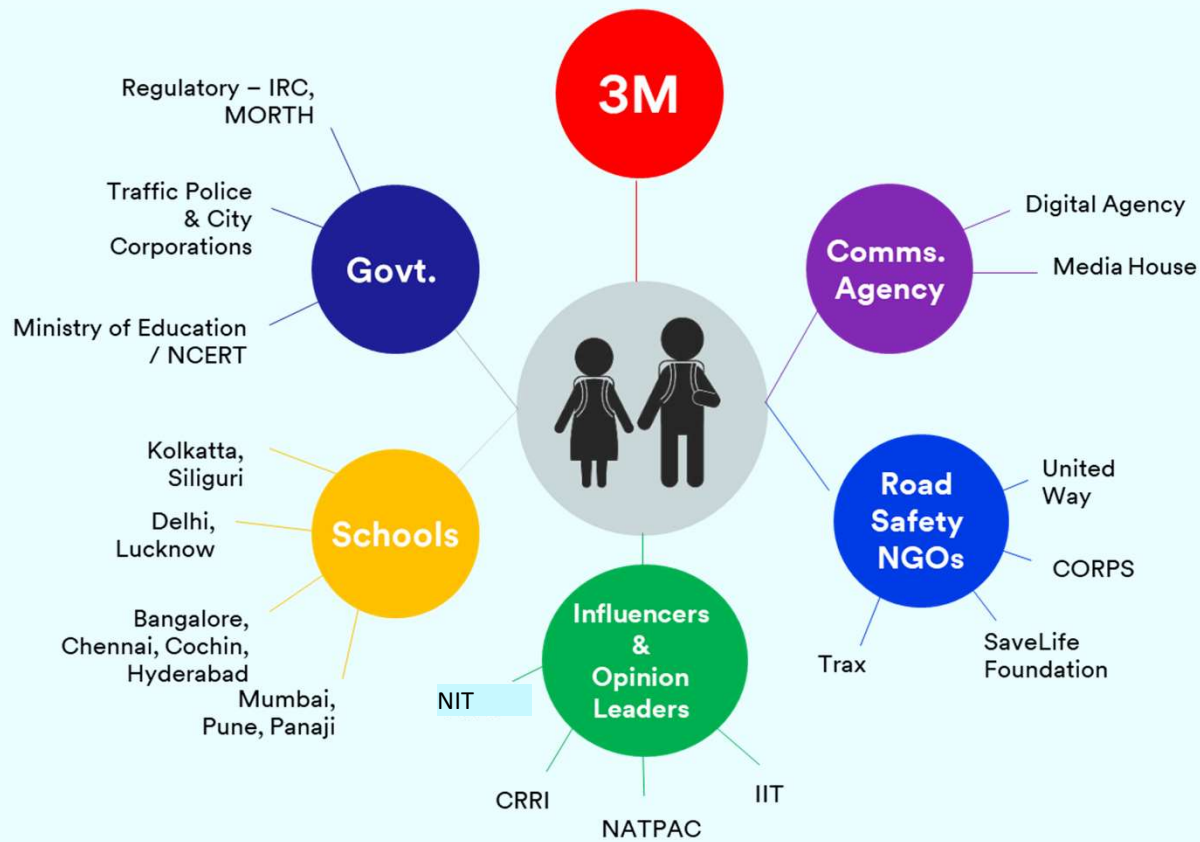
3M

Regulatory – IRC, MORTH

Traffic Police & City Corporations

Govt.

Ministry of Education / NCERT

Comms. Agency

Digital Agency

Media House

Kolkatta, Siliguri

Delhi, Lucknow

Schools

Bangalore, Chennai, Cochin, Hyderabad

Mumbai, Pune, Panaji

Road Safety NGOs

United Way

CORPS

SaveLife Foundation

Trax

Influencers & Opinion Leaders

NIT

CRRI

NATPAC

IIT